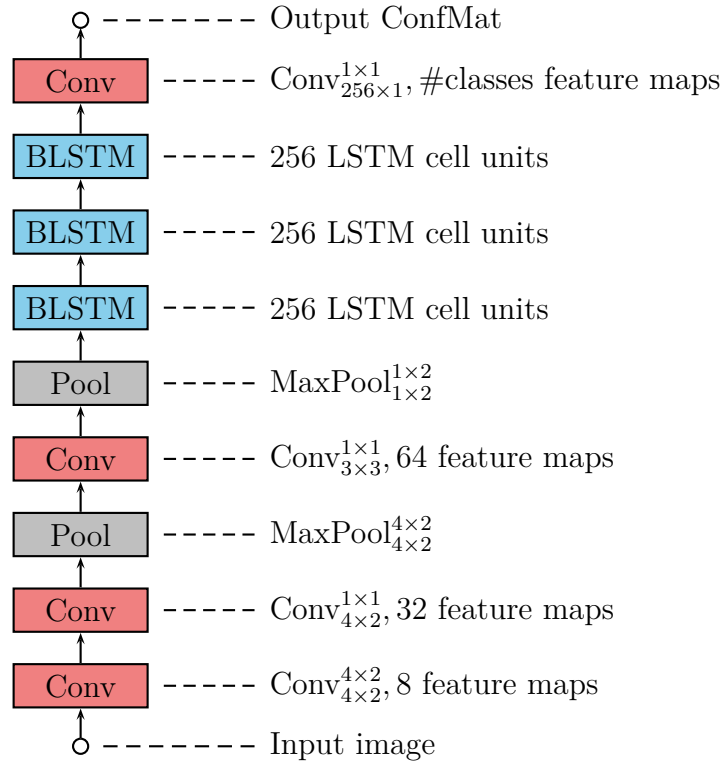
Output ConfMat

Conv — $\text{Conv}^{1\times1}_{256\times1}$, #classes feature maps

BLSTM — 256 LSTM cell units

BLSTM — 256 LSTM cell units

BLSTM — 256 LSTM cell units

Pool — $\text{MaxPool}^{1\times2}_{1\times2}$

Conv — $\text{Conv}^{1\times1}_{3\times3}$, 64 feature maps

Pool — $\text{MaxPool}^{4\times2}_{4\times2}$

Conv — $\text{Conv}^{1\times1}_{4\times2}$, 32 feature maps

Conv — $\text{Conv}^{4\times2}_{4\times2}$, 8 feature maps

Input image